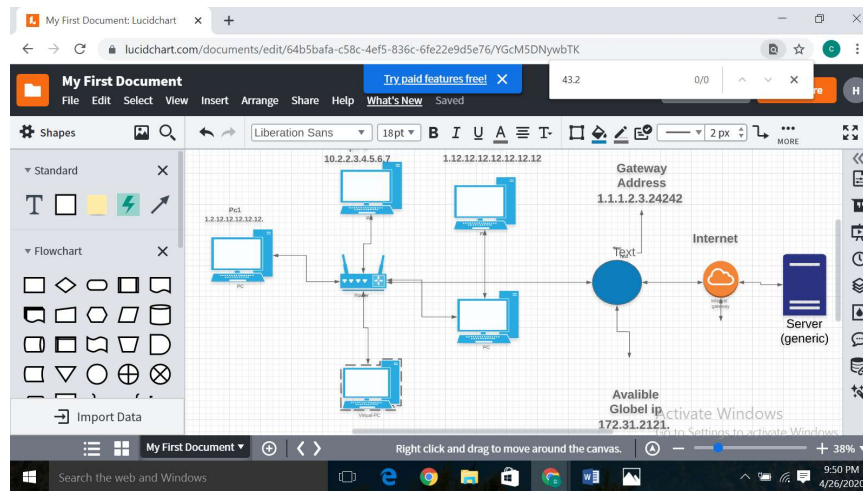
My First Document: Lucidchart ×

lucidchart.com/documents/edit/64b5bafa-c58c-4ef5-836c-6fe22e9d5e76/YGcM5DNywbTK

My First Document
File Edit Select View Insert Arrange Share Help What's New Saved

Try paid features free! ×

43.2 0/0

Shapes

Liberation Sans 18pt B I U A 2 px MORE

Standard

Flowchart

Import Data

10.2.2.3.4.5.6.7

1.12.12.12.12.12.12.12

Pc1
1.2.12.12.12.12.12.

Gateway Address
1.1.1.2.3.24242

Text

Internet

Server (generic)

Avalible Globel ip
172.31.2121.

Activate Windows
Go to Settings to activate Windows.

My First Document

Right click and drag to move around the canvas.

38%

Search the web and Windows

9:50 PM
4/26/2020